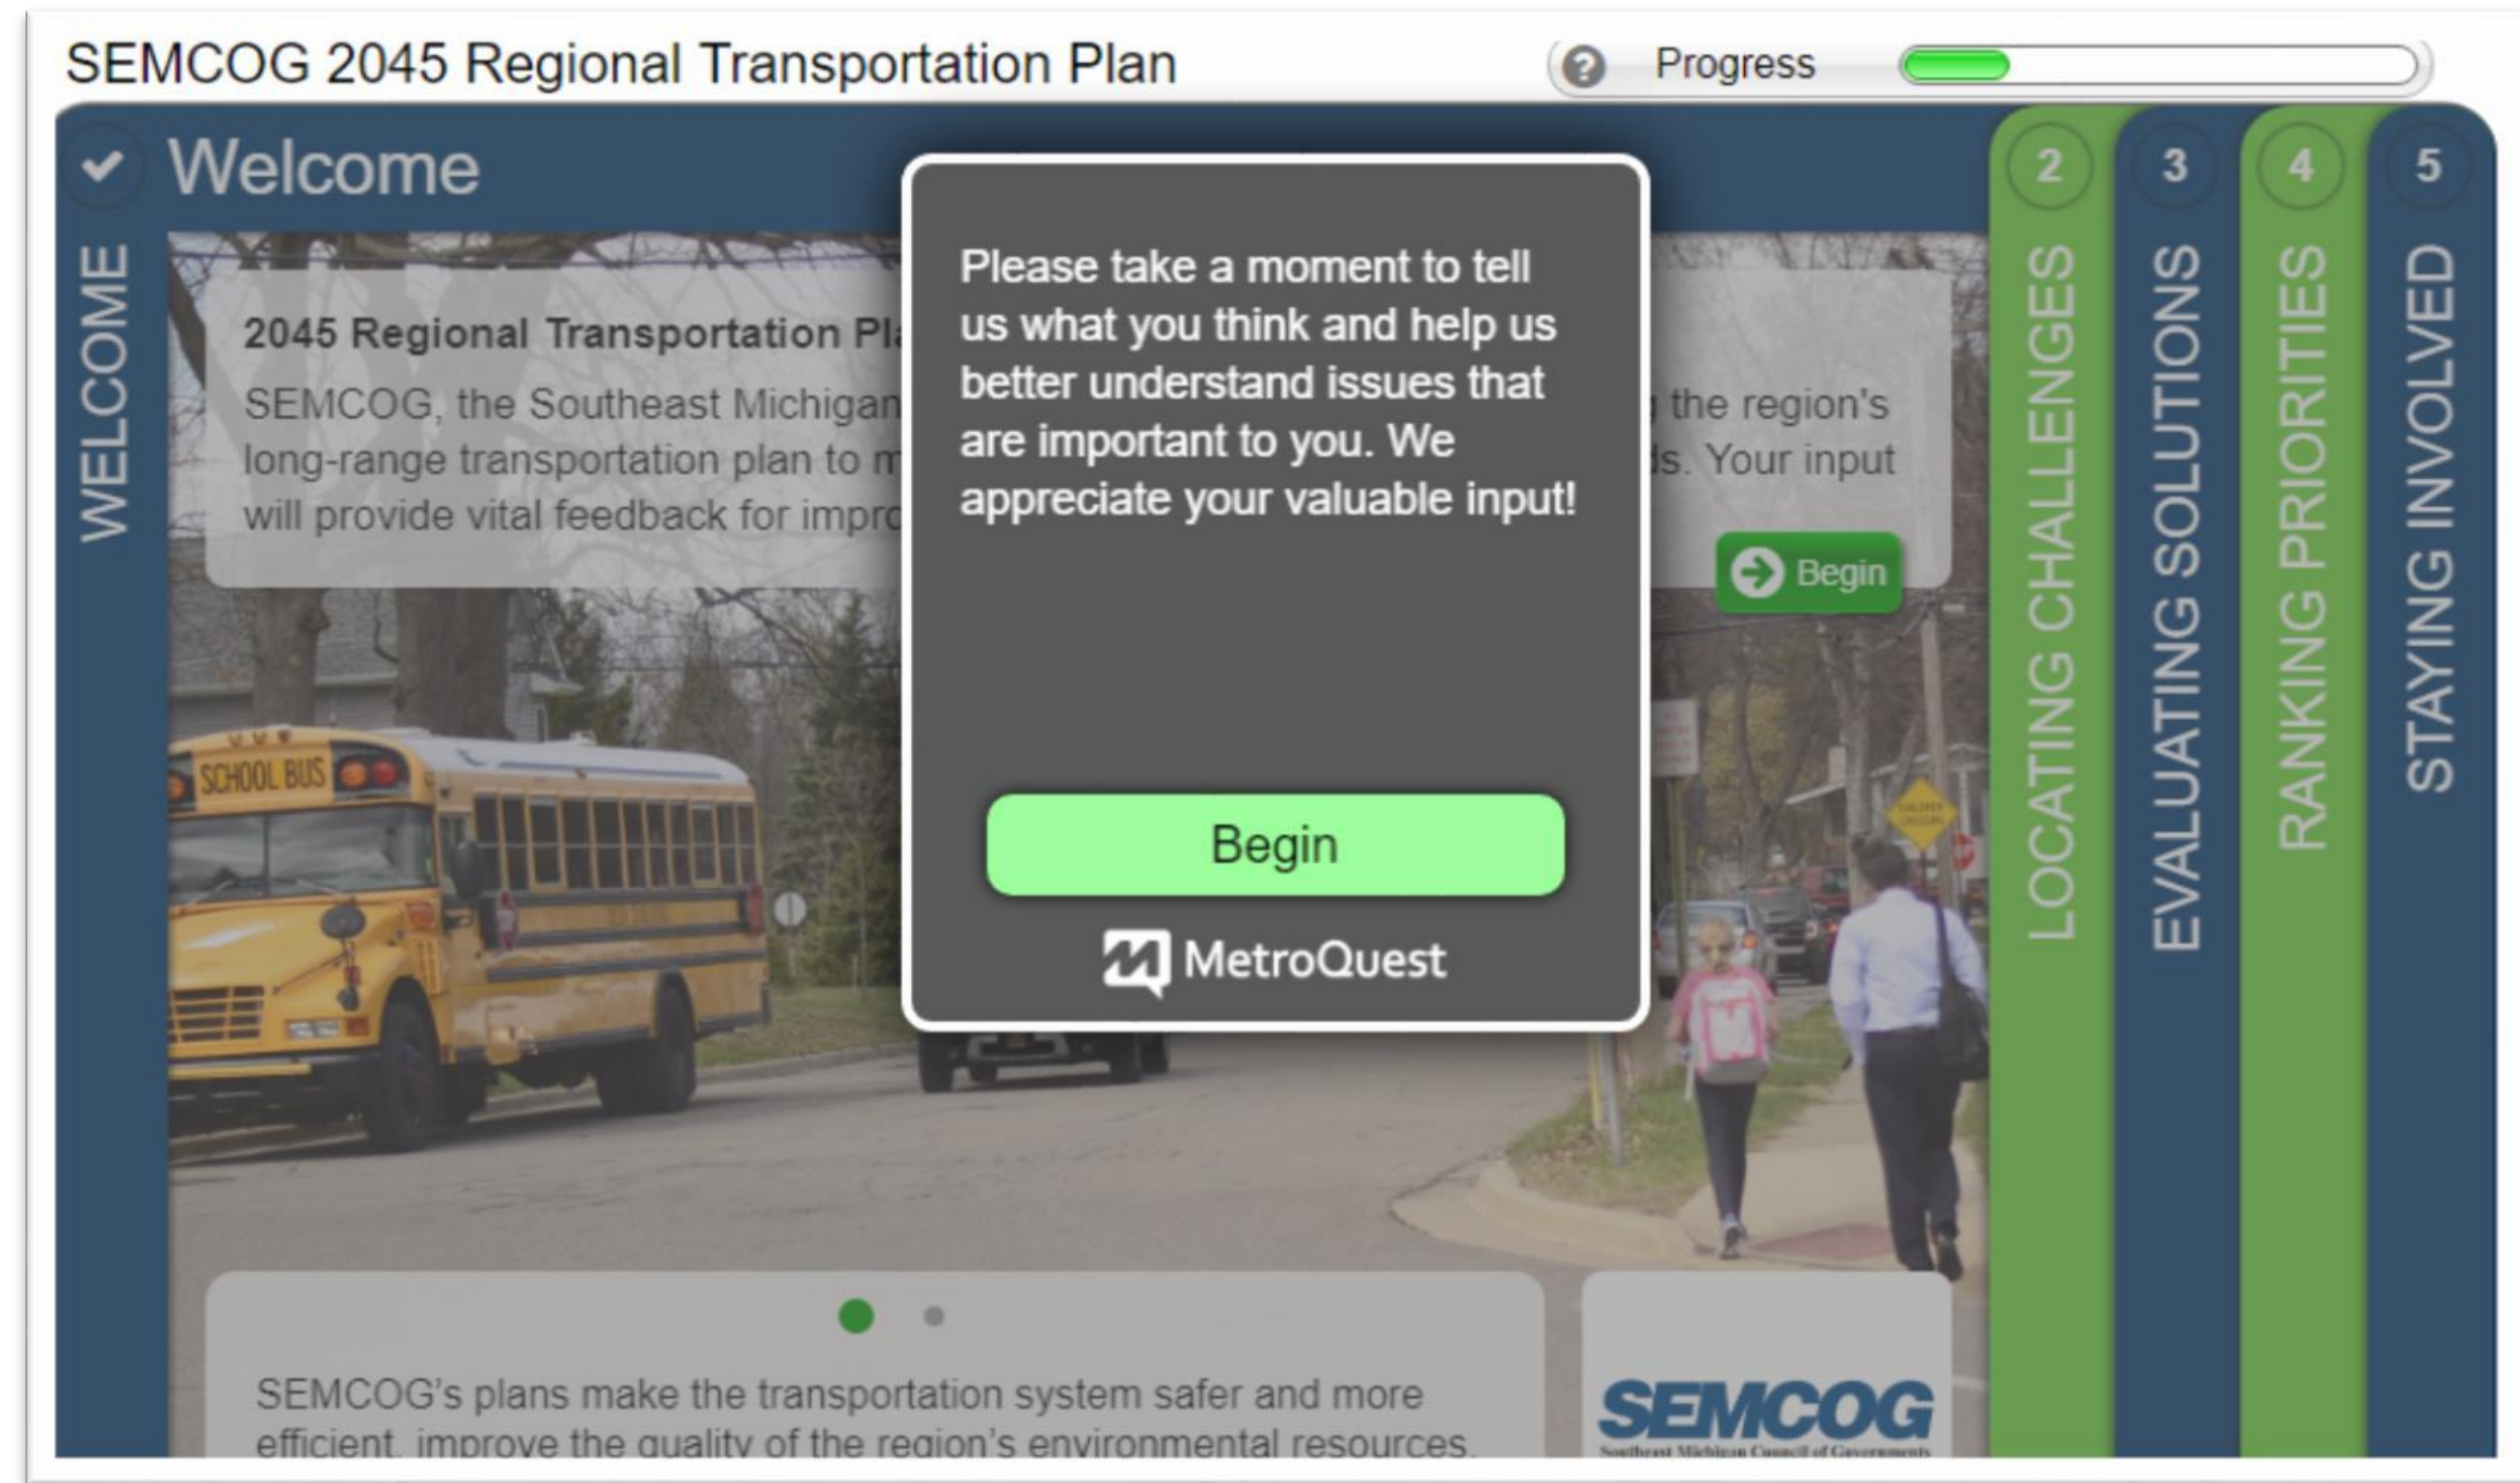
SEMCOG 2045 Regional Transportation Plan

Progress

Welcome

WELCOME

2045 Regional Transportation Pl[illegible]

SEMCOG, the Southeast Michigan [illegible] the region's long-range transportation plan to m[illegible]ds. Your input will provide vital feedback for impro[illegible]

Begin

Please take a moment to tell us what you think and help us better understand issues that are important to you. We appreciate your valuable input!

Begin

MetroQuest

2 LOCATING CHALLENGES

3 EVALUATING SOLUTIONS

4 RANKING PRIORITIES

5 STAYING INVOLVED

SCHOOL BUS

SEMCOG's plans make the transportation system safer and more efficient, improve the quality of the region's environmental resources,

SEMCOG
Southeast Michigan Council of Governments